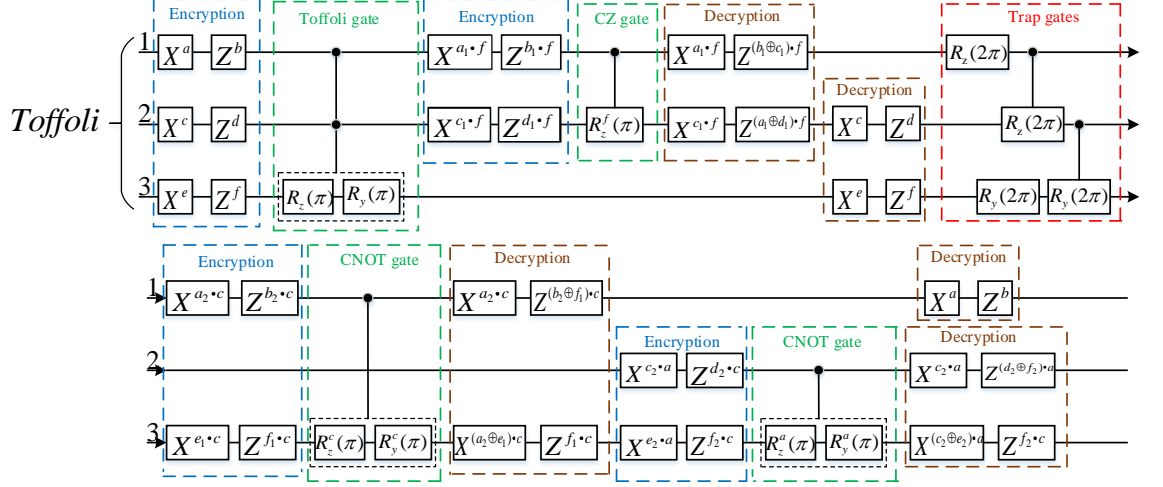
Toffoli

Encryption

1 $X^a$ $Z^b$

2 $X^c$ $Z^d$

3 $X^e$ $Z^f$

Toffoli gate

$R_z(\pi)$ $R_y(\pi)$

Encryption

$X^{a_1 \cdot f}$ $Z^{b_1 \cdot f}$

$X^{c_1 \cdot f}$ $Z^{d_1 \cdot f}$

CZ gate

$R_z^f(\pi)$

Decryption

$X^{a_1 \cdot f}$ $Z^{(b_1 \oplus c_1) \cdot f}$

$X^{c_1 \cdot f}$ $Z^{(a_1 \oplus d_1) \cdot f}$

Decryption

$X^c$ $Z^d$

$X^e$ $Z^f$

Trap gates

$R_z(2\pi)$

$R_z(2\pi)$

$R_y(2\pi)$ $R_y(2\pi)$

Encryption

1 $X^{a_2 \cdot c}$ $Z^{b_2 \cdot c}$

2

3 $X^{e_1 \cdot c}$ $Z^{f_1 \cdot c}$

CNOT gate

$R_z^c(\pi)$ $R_y^c(\pi)$

Decryption

$X^{a_2 \cdot c}$ $Z^{(b_2 \oplus f_1) \cdot c}$

$X^{(a_2 \oplus e_1) \cdot c}$ $Z^{f_1 \cdot c}$

Encryption

$X^{c_2 \cdot a}$ $Z^{d_2 \cdot c}$

$X^{e_2 \cdot a}$ $Z^{f_2 \cdot c}$

CNOT gate

$R_z^a(\pi)$ $R_y^a(\pi)$

Decryption

$X^a$ $Z^b$

Decryption

$X^{c_2 \cdot a}$ $Z^{(d_2 \oplus f_2) \cdot a}$

$X^{(c_2 \oplus e_2) \cdot a}$ $Z^{f_2 \cdot c}$